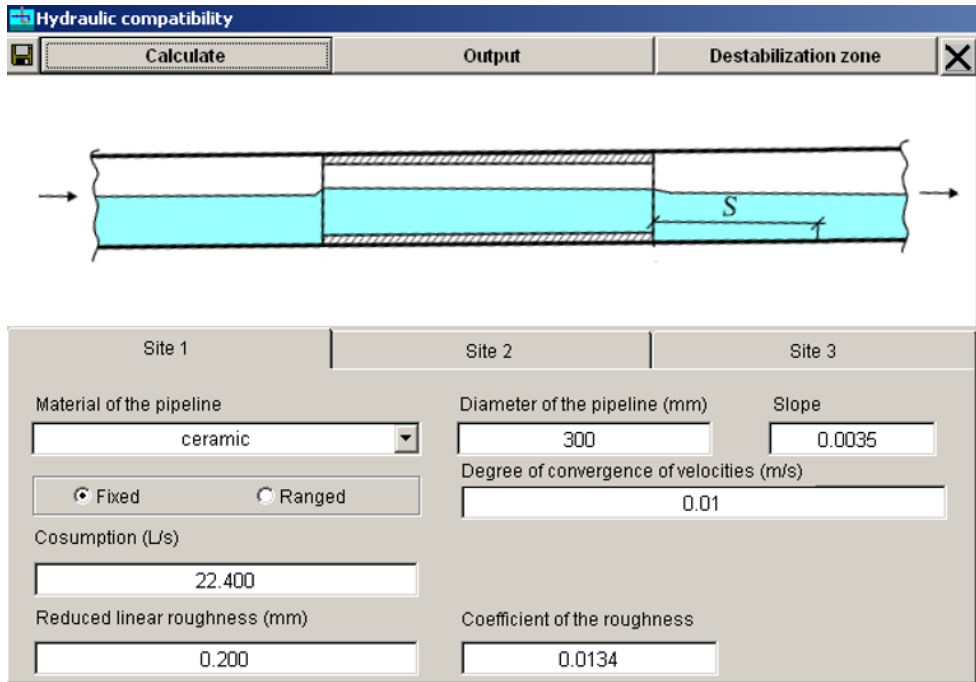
Hydraulic compatibility

Calculate
Output
Destabilization zone

S

Site 1
Site 2
Site 3

Material of the pipeline
ceramic

Diameter of the pipeline (mm)
300
Slope
0.0035

Degree of convergence of velocities (m/s)
0.01

Fixed
Ranged

Cosumption (L/s)
22.400

Reduced linear roughness (mm)
0.200

Coefficient of the roughness
0.0134